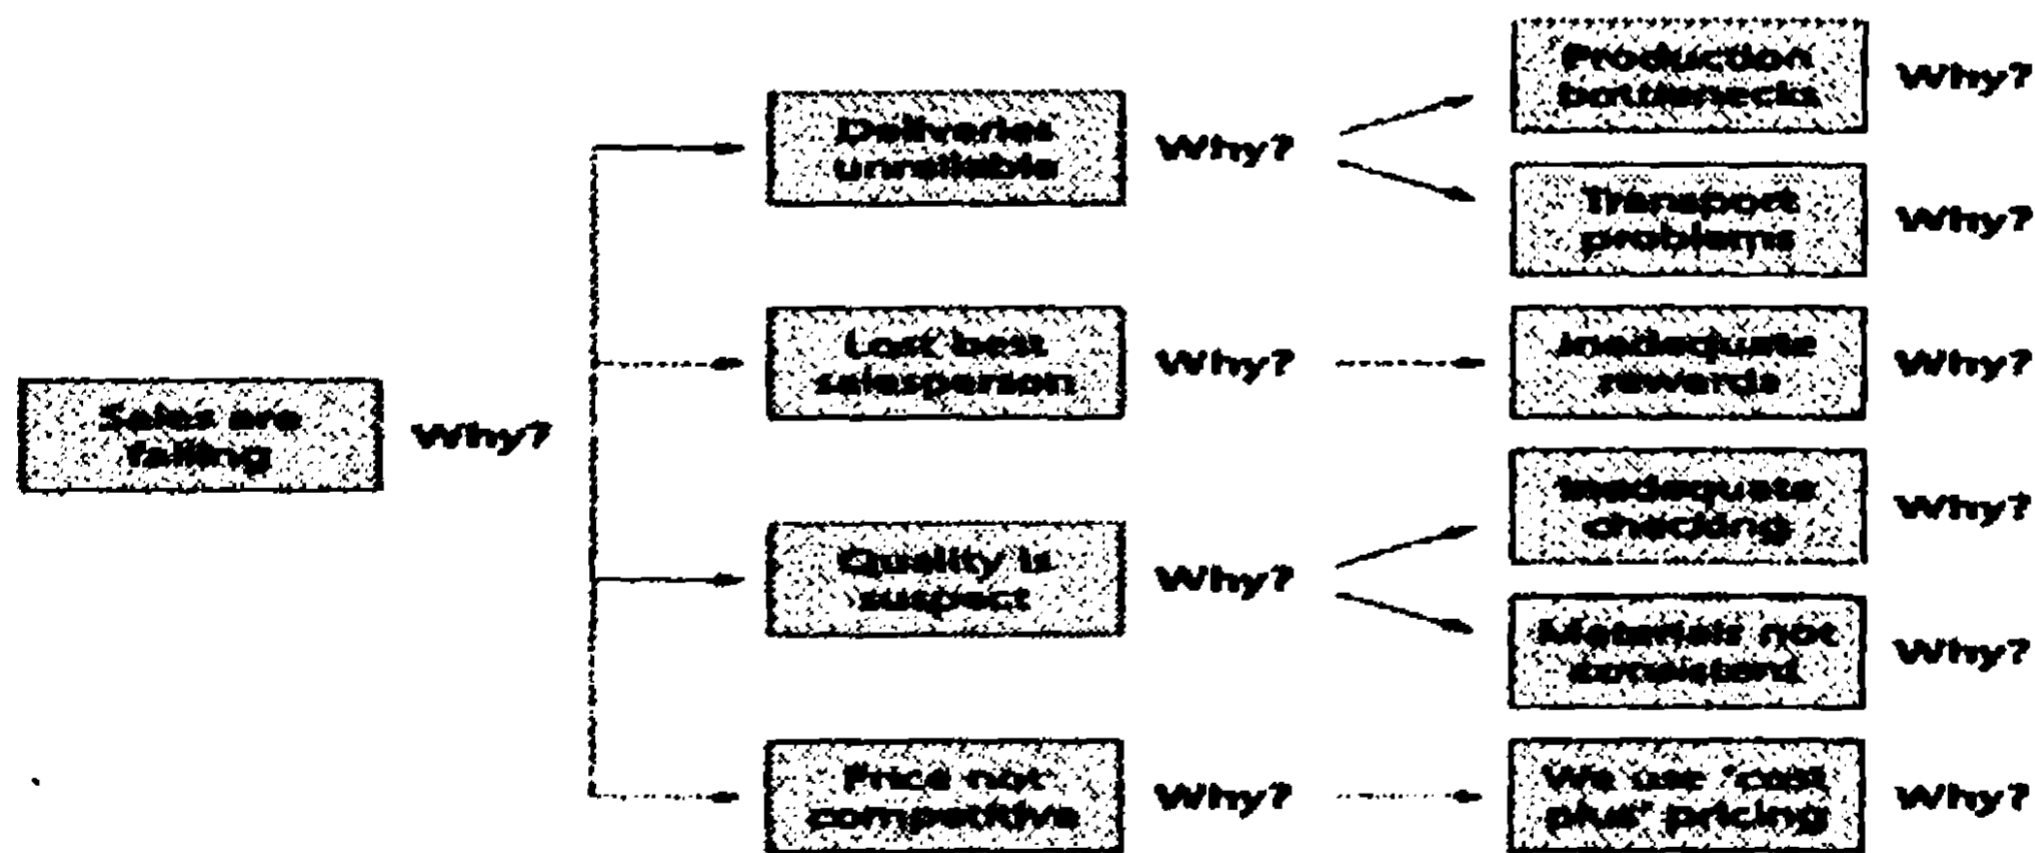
Sales are falling

Why?

Deliveries unreliable

Why?

Production bottlenecks

Why?

Transport problems

Why?

Lost best salesperson

Why?

Inadequate rewards

Why?

Quality is suspect

Why?

Inadequate checking

Why?

Materials not consistent

Why?

Price not competitive

Why?

We use 'cost plus' pricing

Why?